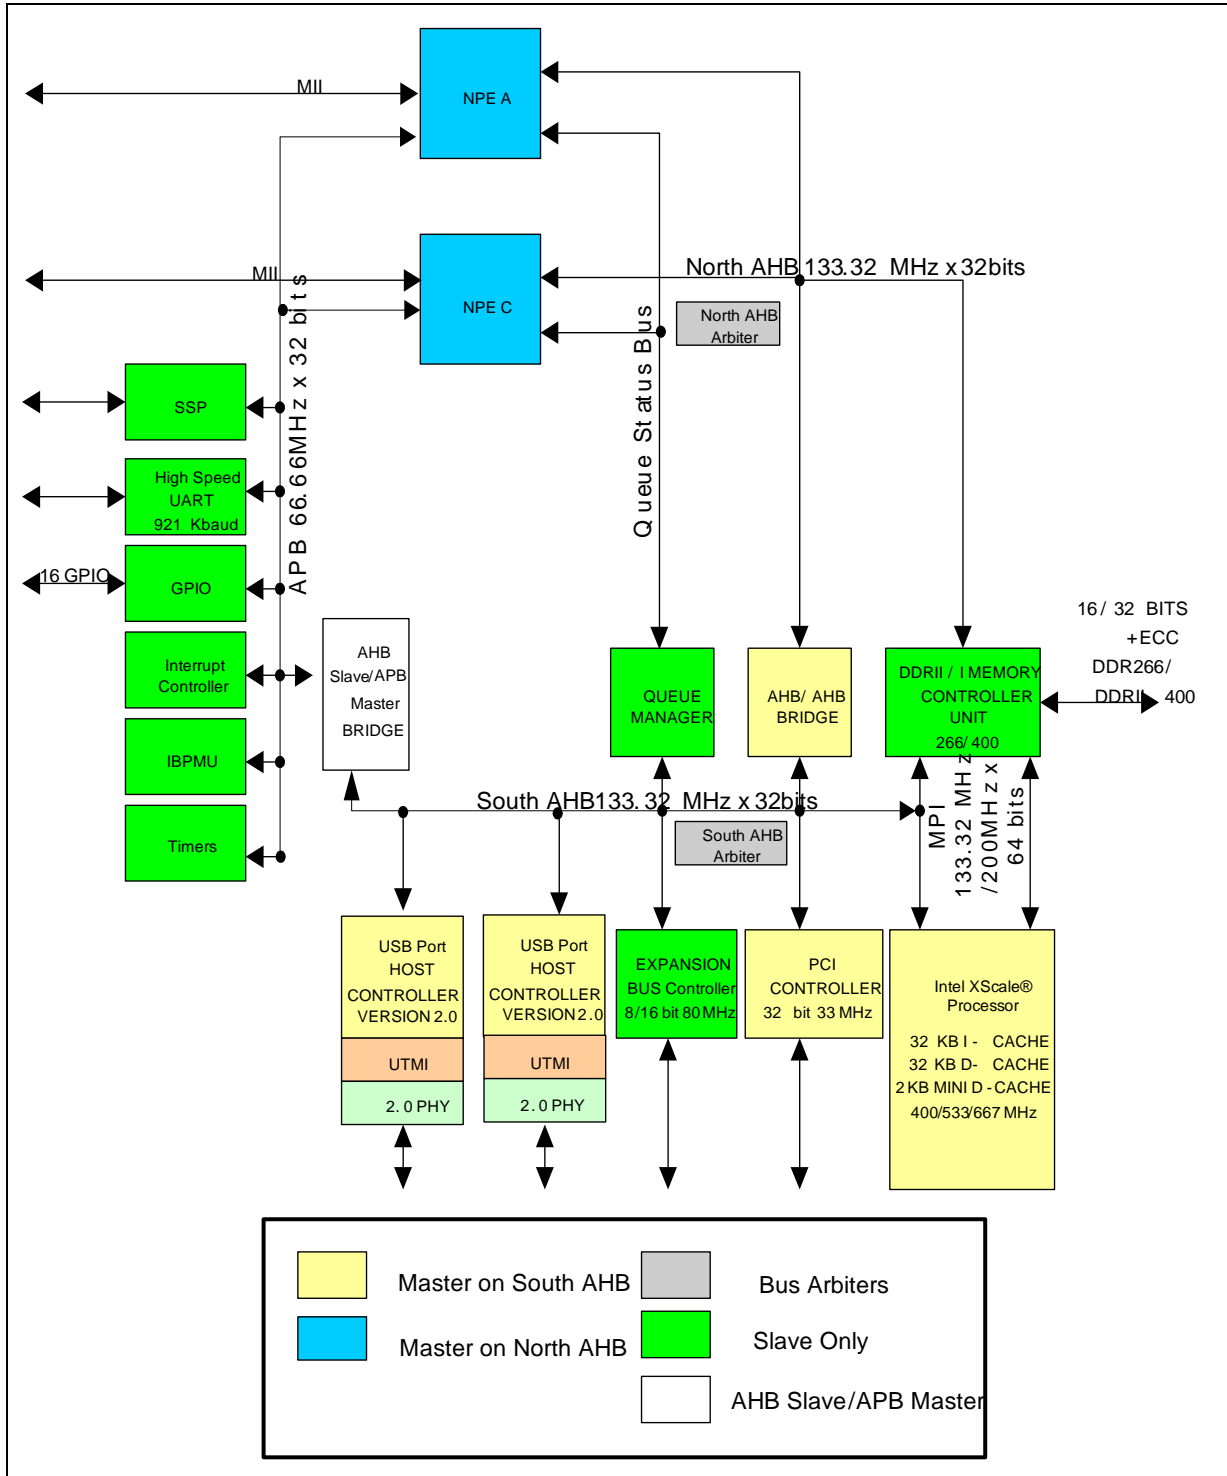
MII

NPE A

MII

NPE C

North AHB 133.32 MHz x 32bits

North AHB Arbiter

Queue Status Bus

APB 66.66MHz x 32 bits

SSP

High Speed UART 921 Kbaud

16 GPIO

GPIO

Interrupt Controller

IBPMU

Timers

AHB Slave/APB Master BRIDGE

QUEUE MANAGER

AHB/ AHB BRIDGE

DDRII / I MEMORY CONTROLLER UNIT 266/ 400

16/ 32 BITS +ECC DDR266/ DDRII 400

South AHB133.32 MHz x 32bits

South AHB Arbiter

MPI 133.32 MHz x /200MHz x 64 bits

USB Port HOST CONTROLLER VERSION 2.0

UTMI

2.0 PHY

USB Port HOST CONTROLLER VERSION 2.0

UTMI

2.0 PHY

EXPANSION BUS Controller 8/16 bit 80 MHz

PCI CONTROLLER 32 bit 33 MHz

Intel XScale® Processor

32 KB I - CACHE
32 KB D- CACHE
2 KB MINI D - CACHE
400/533/667 MHz

Master on South AHB

Bus Arbiters

Master on North AHB

Slave Only

AHB Slave/APB Master